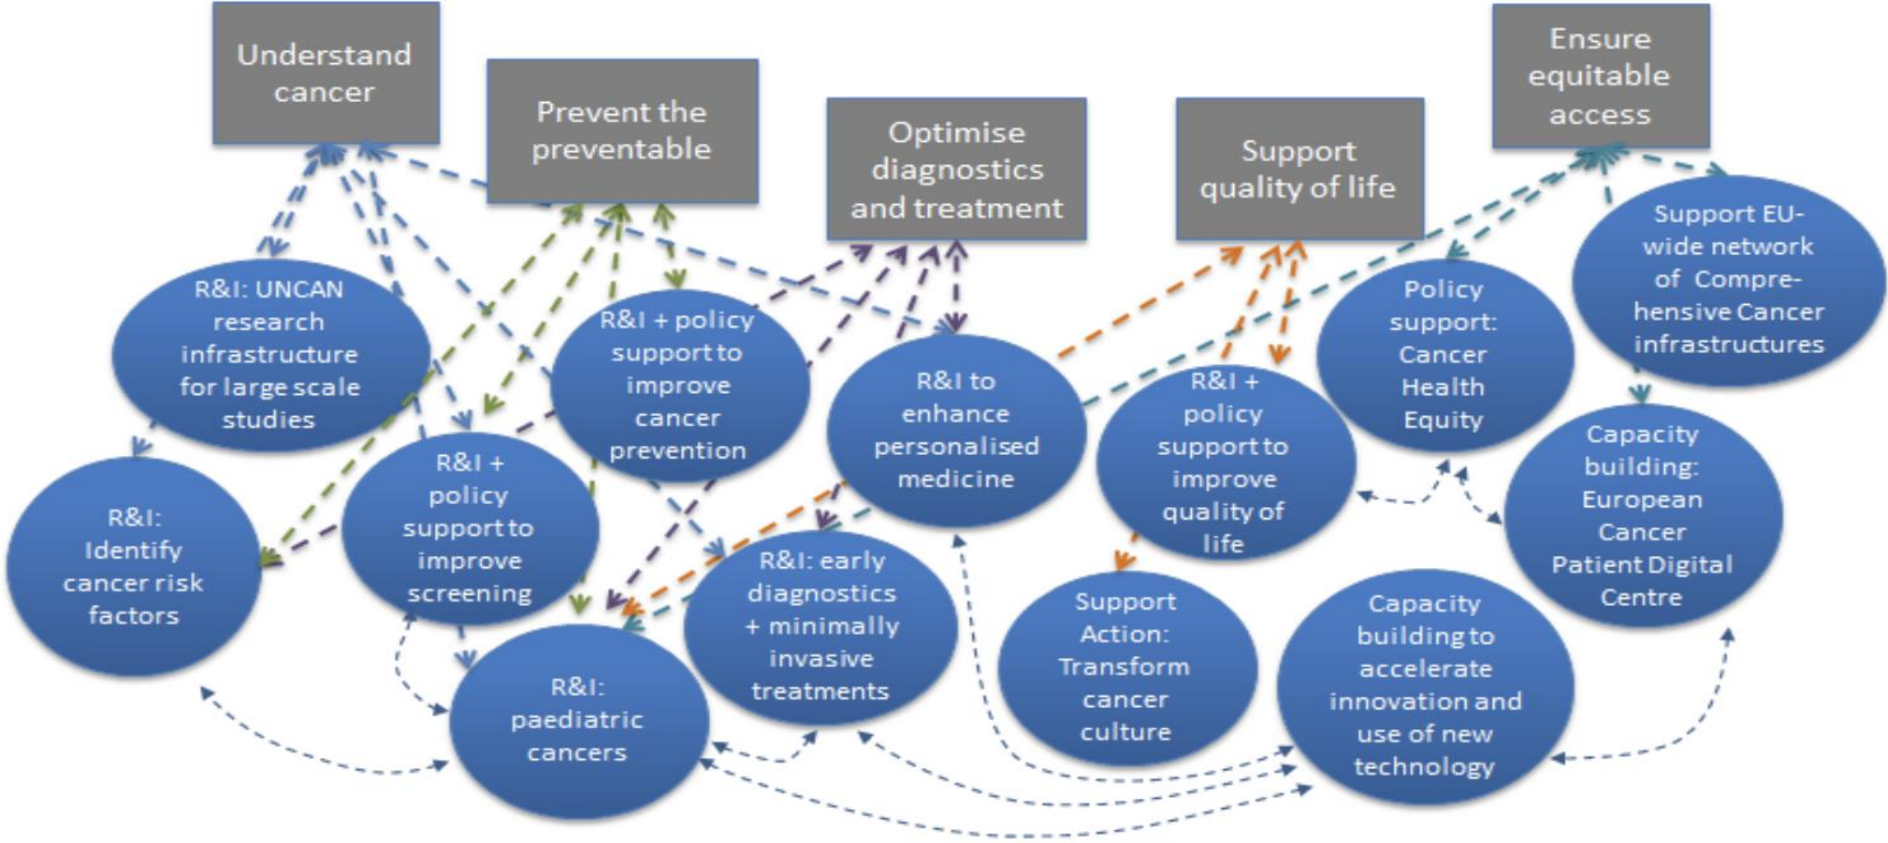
Understand cancer

Prevent the preventable

Optimise diagnostics and treatment

Support quality of life

Ensure equitable access

R&I: UNCAN research infrastructure for large scale studies

R&I + policy support to improve cancer prevention

R&I to enhance personalised medicine

R&I + policy support to improve quality of life

Policy support: Cancer Health Equity

Support EU-wide network of Comprehensive Cancer infrastructures

R&I: Identify cancer risk factors

R&I + policy support to improve screening

R&I: early diagnostics + minimally invasive treatments

Support Action: Transform cancer culture

Capacity building: European Cancer Patient Digital Centre

R&I: paediatric cancers

Capacity building to accelerate innovation and use of new technology